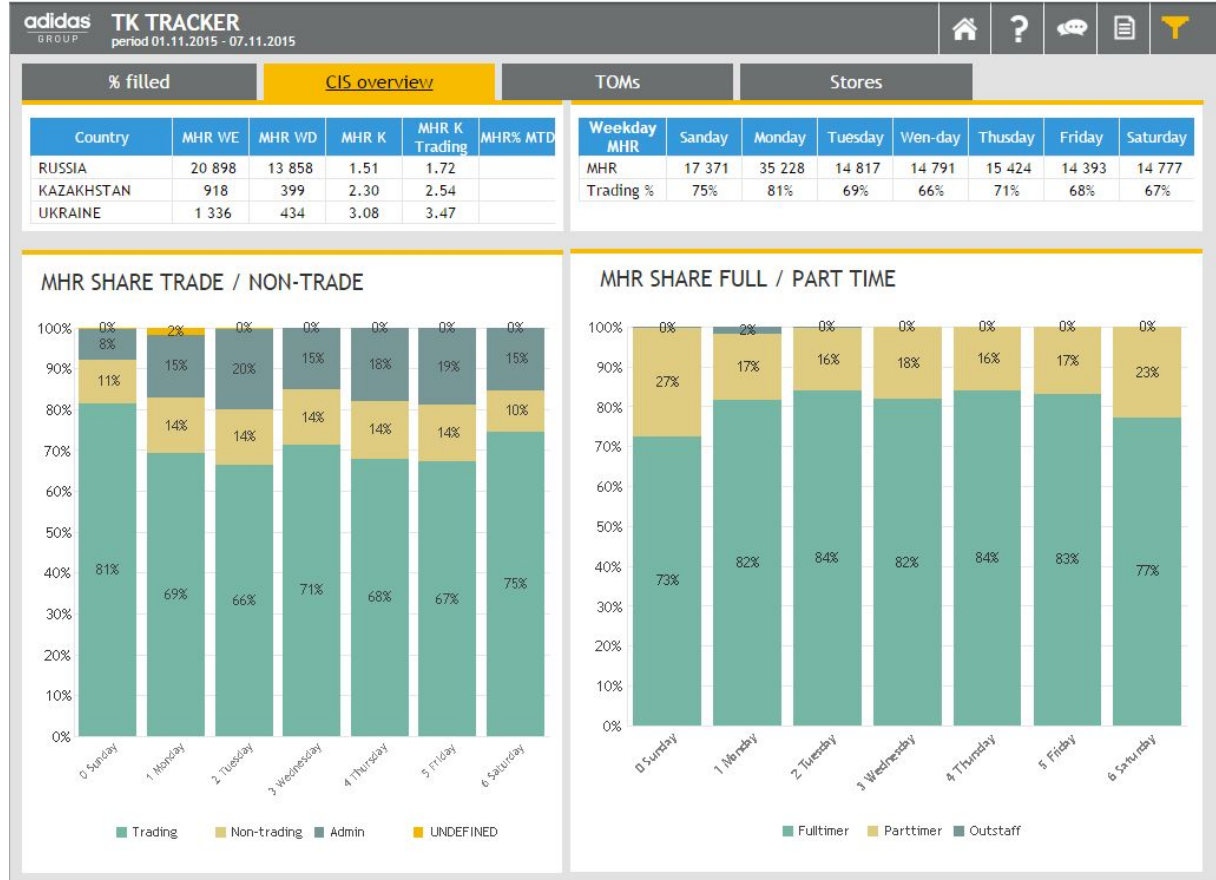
adidas GROUP

TK TRACKER
period 01.11.2015 - 07.11.2015

% filled | CIS overview | TOMs | Stores

| Country | MHR WE | MHR WD | MHR K | MHR K Trading | MHR% MTD |
|---|---|---|---|---|---|
| RUSSIA | 20 898 | 13 858 | 1.51 | 1.72 | |
| KAZAKHSTAN | 918 | 399 | 2.30 | 2.54 | |
| UKRAINE | 1 336 | 434 | 3.08 | 3.47 | |

| Weekday MHR | Sanday | Monday | Tuesday | Wen-day | Thusday | Friday | Saturday |
|---|---|---|---|---|---|---|---|
| MHR | 17 371 | 35 228 | 14 817 | 14 791 | 15 424 | 14 393 | 14 777 |
| Trading % | 75% | 81% | 69% | 66% | 71% | 68% | 67% |

MHR SHARE TRADE / NON-TRADE

100% 90% 80% 70% 60% 50% 40% 30% 20% 10% 0%

0 Sunday: 81%, 11%, 8%, 0%
1 Monday: 69%, 14%, 15%, 2%
2 Tuesday: 66%, 14%, 20%, 0%
3 Wednesday: 71%, 14%, 15%, 0%
4 Thursday: 68%, 14%, 18%, 0%
5 Friday: 67%, 14%, 19%, 0%
6 Saturday: 75%, 10%, 15%, 0%

Trading Non-trading Admin UNDEFINED

MHR SHARE FULL / PART TIME

100% 90% 80% 70% 60% 50% 40% 30% 20% 10% 0%

0 Sunday: 73%, 27%, 0%
1 Monday: 82%, 17%, 2%
2 Tuesday: 84%, 16%, 0%
3 Wednesday: 82%, 18%, 0%
4 Thursday: 84%, 16%, 0%
5 Friday: 83%, 17%, 0%
6 Saturday: 77%, 23%, 0%

Fulltimer Parttimer Outstaff